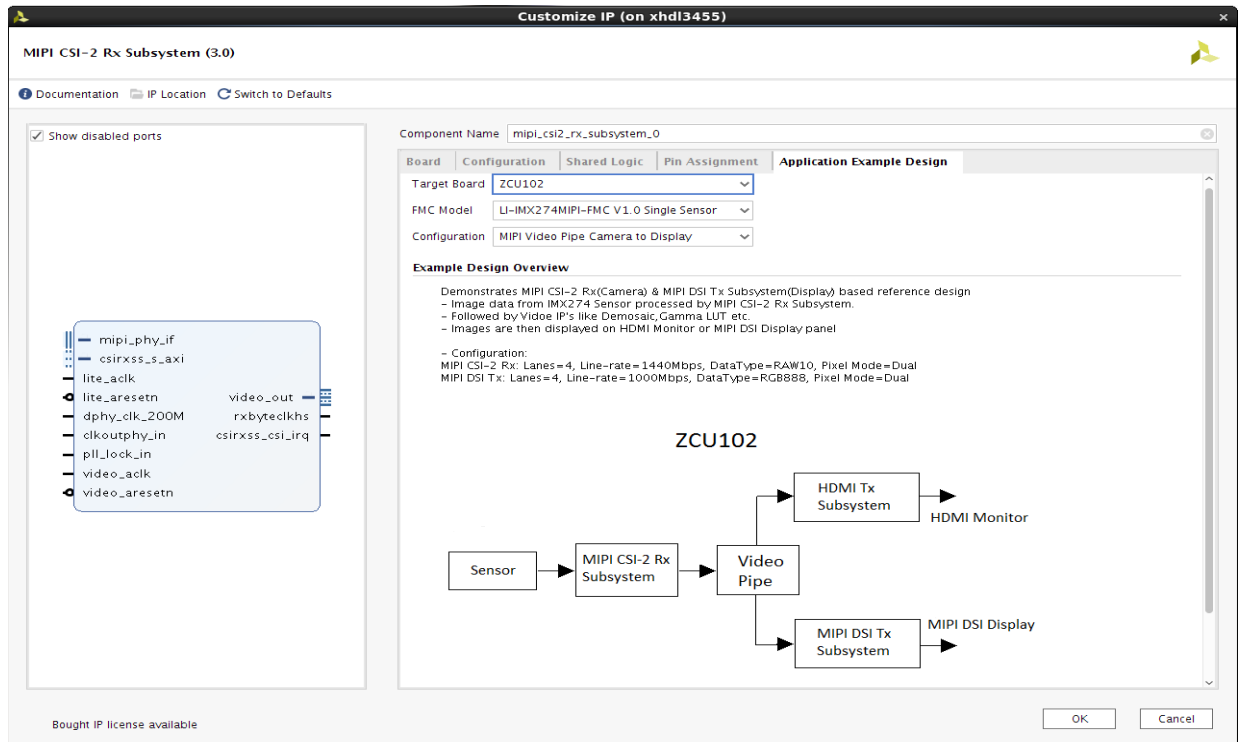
Customize IP (on xhdl3455)

MIPI CSI-2 Rx Subsystem (3.0)

Documentation  IP Location  Switch to Defaults

Show disabled ports

mipi_phy_if
csirxss_s_axi
lite_aclk
lite_aresetn
dphy_clk_200M
clkoutphy_in
pll_lock_in
video_aclk
video_aresetn
video_out
rxbyteclkhs
csirxss_csi_irq

Component Name mipi_csi2_rx_subsystem_0

Board | Configuration | Shared Logic | Pin Assignment | Application Example Design

Target Board ZCU102
FMC Model LI-IMX274MIPI-FMC V1.0 Single Sensor
Configuration MIPI Video Pipe Camera to Display

Example Design Overview

Demonstrates MIPI CSI-2 Rx(Camera) & MIPI DSI Tx Subsystem(Display) based reference design
- Image data from IMX274 Sensor processed by MIPI CSI-2 Rx Subsystem.
- Followed by Vidoe IP's like Demosaic,Gamma LUT etc.
- Images are then displayed on HDMI Monitor or MIPI DSI Display panel

- Configuration:
MIPI CSI-2 Rx: Lanes=4, Line-rate=1440Mbps, DataType=RAW10, Pixel Mode=Dual
MIPI DSI Tx: Lanes=4, Line-rate=1000Mbps, DataType=RGB888, Pixel Mode=Dual

ZCU102

HDMI Tx Subsystem
HDMI Monitor
Sensor
MIPI CSI-2 Rx Subsystem
Video Pipe
MIPI DSI Tx Subsystem
MIPI DSI Display

Bought IP license available

OK
Cancel